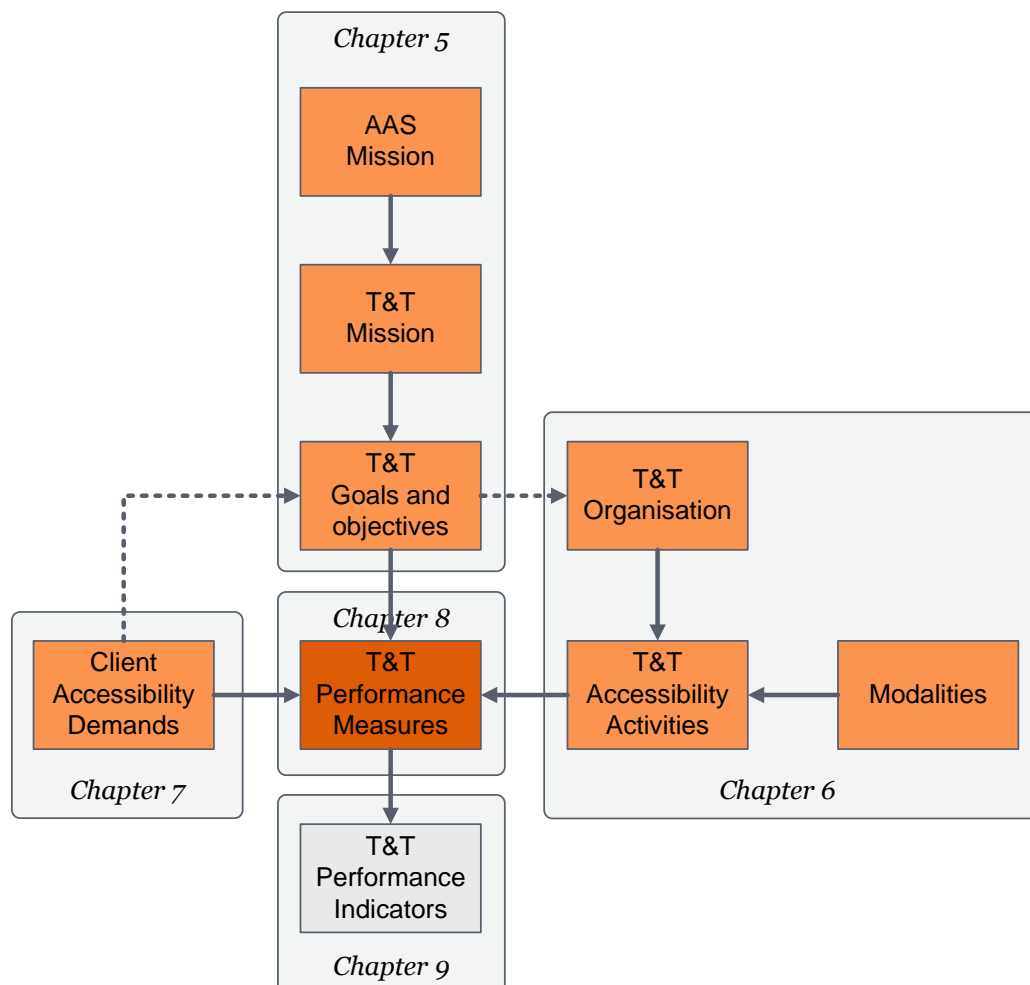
Chapter 5

AAS Mission

T&T Mission

T&T Goals and objectives

T&T Organisation

Chapter 8

Client Accessibility Demands

T&T Performance Measures

T&T Accessibility Activities

Modalities

Chapter 7

Chapter 6

T&T Performance Indicators

Chapter 9